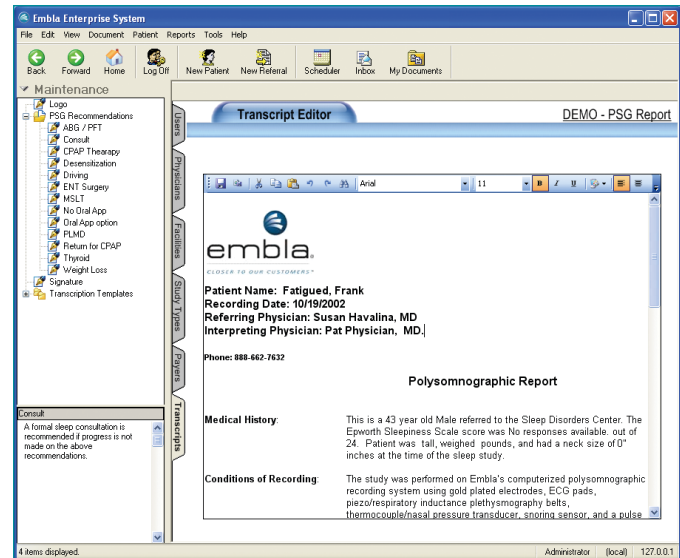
Embla Enterprise System

File Edit View Document Patient Reports Tools Help

Back Forward Home Log Off New Patient New Referral Scheduler Inbox My Documents

Maintenance

Logo
PSG Recommendations
ABG / PFT
Consult
CPAP Thearapy
Desensitization
Driving
ENT Surgery
MSLT
No Oral App
Oral App option
PLMD
Return for CPAP
Thyroid
Weight Loss
Signature
Transcription Templates

Consult

A formal sleep consultation is recommended if progress is not made on the above recommendations.

Users Physicians Facilities Study Types Payers Transcripts

Transcript Editor

DEMO - PSG Report

Arial 11

embla.
CLOSER TO OUR CUSTOMERS

Patient Name: Fatigued, Frank
Recording Date: 10/19/2002
Referring Physician: Susan Havalina, MD
Interpreting Physician: Pat Physician, MD.

Phone: 888-662-7632

Polysomnographic Report

Medical History: This is a 43 year old Male referred to the Sleep Disorders Center. The Epworth Sleepiness Scale score was No responses available. out of 24. Patient was tall, weighed pounds, and had a neck size of 0" inches at the time of the sleep study.

Conditions of Recording: The study was performed on Embla's computerized polysomnographic recording system using gold plated electrodes, ECG pads, piezo/respiratory inductance plethysmography belts, thermocouple/nasal pressure transducer, snoring sensor, and a pulse

4 items displayed. Administrator (local) 127.0.0.1